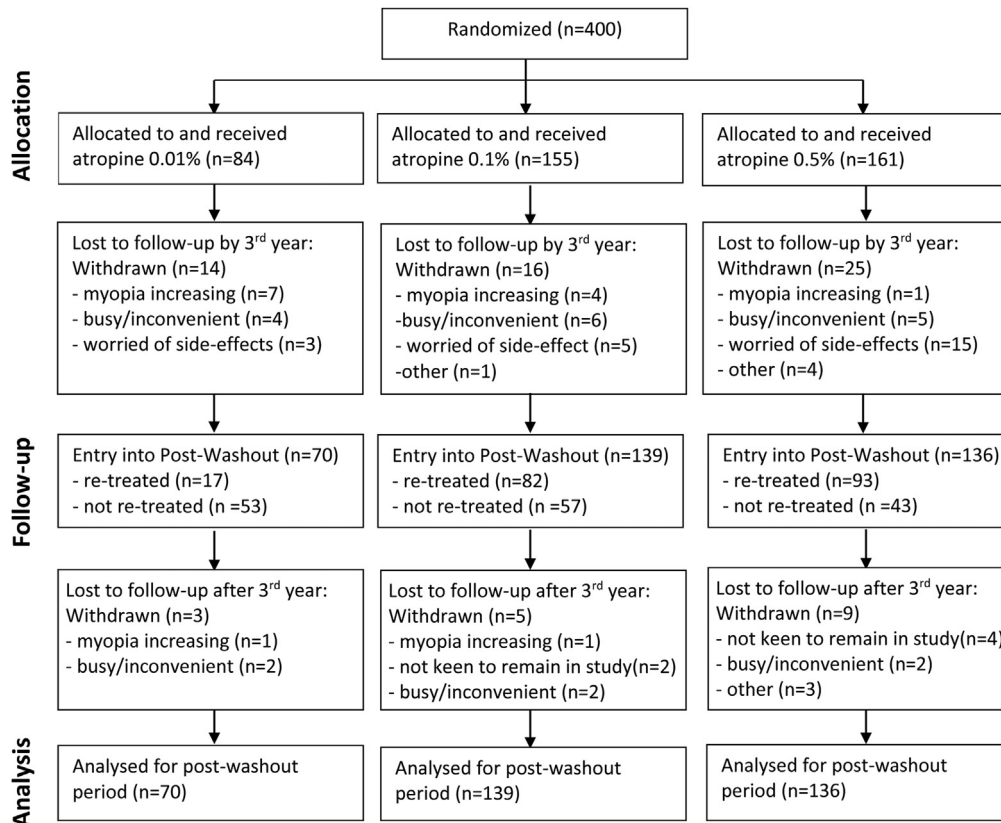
Randomized (n=400)

Allocation

Allocated to and received atropine 0.01% (n=84)

Allocated to and received atropine 0.1% (n=155)

Allocated to and received atropine 0.5% (n=161)

Lost to follow-up by 3$^{rd}$ year:
Withdrawn (n=14)
- myopia increasing (n=7)
- busy/inconvenient (n=4)
- worried of side-effects (n=3)

Lost to follow-up by 3$^{rd}$ year:
Withdrawn (n=16)
- myopia increasing (n=4)
-busy/inconvenient (n=6)
- worried of side-effect (n=5)
-other (n=1)

Lost to follow-up by 3$^{rd}$ year:
Withdrawn (n=25)
- myopia increasing (n=1)
- busy/inconvenient (n=5)
- worried of side-effects (n=15)
- other (n=4)

Follow-up

Entry into Post-Washout (n=70)
- re-treated (n=17)
- not re-treated (n =53)

Entry into Post-Washout (n=139)
- re-treated (n=82)
- not re-treated (n =57)

Entry into Post-Washout (n=136)
- re-treated (n=93)
- not re-treated (n =43)

Lost to follow-up after 3$^{rd}$ year:
Withdrawn (n=3)
- myopia increasing (n=1)
- busy/inconvenient (n=2)

Lost to follow-up after 3$^{rd}$ year:
Withdrawn (n=5)
- myopia increasing (n=1)
- not keen to remain in study(n=2)
- busy/inconvenient (n=2)

Lost to follow-up after 3$^{rd}$ year:
Withdrawn (n=9)
- not keen to remain in study(n=4)
- busy/inconvenient (n=2)
- other (n=3)

Analysis

Analysed for post-washout period (n=70)

Analysed for post-washout period (n=139)

Analysed for post-washout period (n=136)